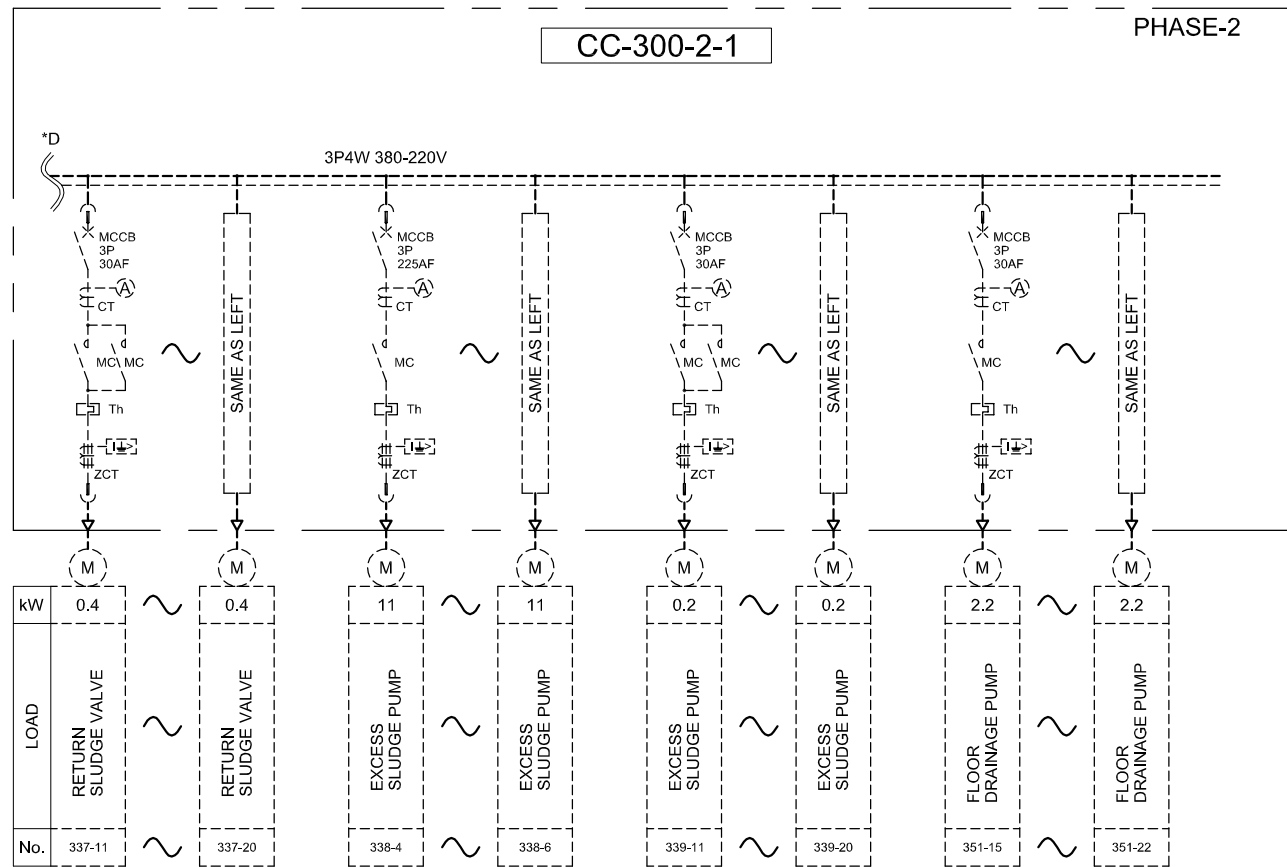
PHASE-2

CC-300-2-1

*D

3P4W 380-220V

MCCB
3P
30AF

CT

MC MC

Th

ZCT

SAME AS LEFT

MCCB
3P
225AF

CT

MC

Th

ZCT

SAME AS LEFT

MCCB
3P
30AF

CT

MC MC

Th

ZCT

SAME AS LEFT

MCCB
3P
30AF

CT

MC

Th

ZCT

SAME AS LEFT

M M M M M M M M

| kW | 0.4 | 0.4 | 11 | 11 | 0.2 | 0.2 | 2.2 | 2.2 |
|---|---|---|---|---|---|---|---|---|
| LOAD | RETURN SLUDGE VALVE | RETURN SLUDGE VALVE | EXCESS SLUDGE PUMP | EXCESS SLUDGE PUMP | EXCESS SLUDGE PUMP | EXCESS SLUDGE PUMP | FLOOR DRAINAGE PUMP | FLOOR DRAINAGE PUMP |
| No. | 337-11 | 337-20 | 338-4 | 338-6 | 339-11 | 339-20 | 351-15 | 351-22 |